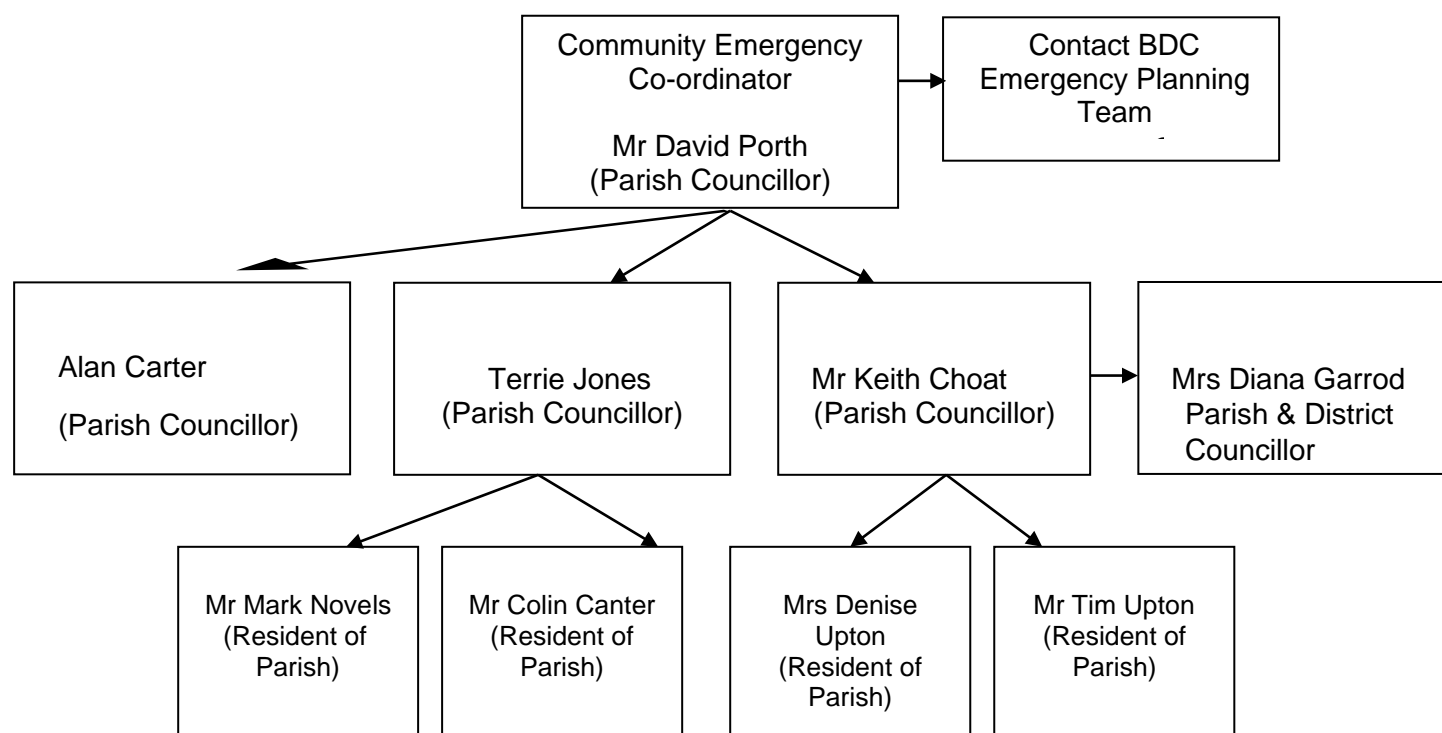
Community Emergency Co-ordinator

Mr David Porth (Parish Councillor)

Contact BDC Emergency Planning Team

Alan Carter

(Parish Councillor)

Terrie Jones (Parish Councillor)

Mr Keith Choat (Parish Councillor)

Mrs Diana Garrod Parish & District Councillor

Mr Mark Novels (Resident of Parish)

Mr Colin Canter (Resident of Parish)

Mrs Denise Upton (Resident of Parish)

Mr Tim Upton (Resident of Parish)